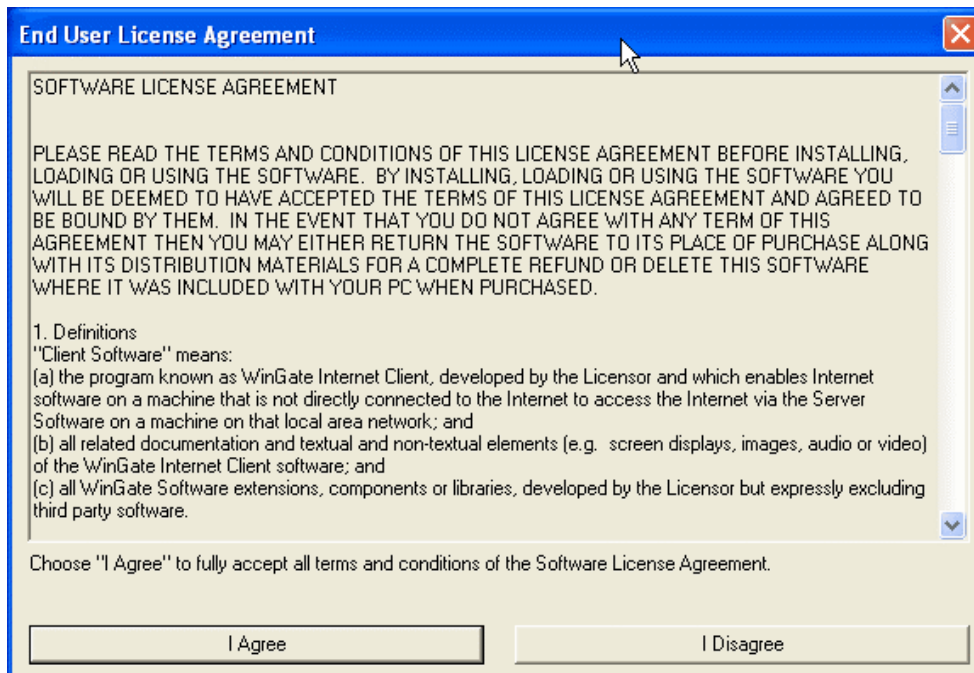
End User License Agreement

SOFTWARE LICENSE AGREEMENT

PLEASE READ THE TERMS AND CONDITIONS OF THIS LICENSE AGREEMENT BEFORE INSTALLING, LOADING OR USING THE SOFTWARE. BY INSTALLING, LOADING OR USING THE SOFTWARE YOU WILL BE DEEMED TO HAVE ACCEPTED THE TERMS OF THIS LICENSE AGREEMENT AND AGREED TO BE BOUND BY THEM. IN THE EVENT THAT YOU DO NOT AGREE WITH ANY TERM OF THIS AGREEMENT THEN YOU MAY EITHER RETURN THE SOFTWARE TO ITS PLACE OF PURCHASE ALONG WITH ITS DISTRIBUTION MATERIALS FOR A COMPLETE REFUND OR DELETE THIS SOFTWARE WHERE IT WAS INCLUDED WITH YOUR PC WHEN PURCHASED.

1. Definitions
"Client Software" means:
(a) the program known as WinGate Internet Client, developed by the Licensor and which enables Internet software on a machine that is not directly connected to the Internet to access the Internet via the Server Software on a machine on that local area network; and
(b) all related documentation and textual and non-textual elements (e.g. screen displays, images, audio or video) of the WinGate Internet Client software; and
(c) all WinGate Software extensions, components or libraries, developed by the Licensor but expressly excluding third party software.

Choose "I Agree" to fully accept all terms and conditions of the Software License Agreement.

I Agree

I Disagree